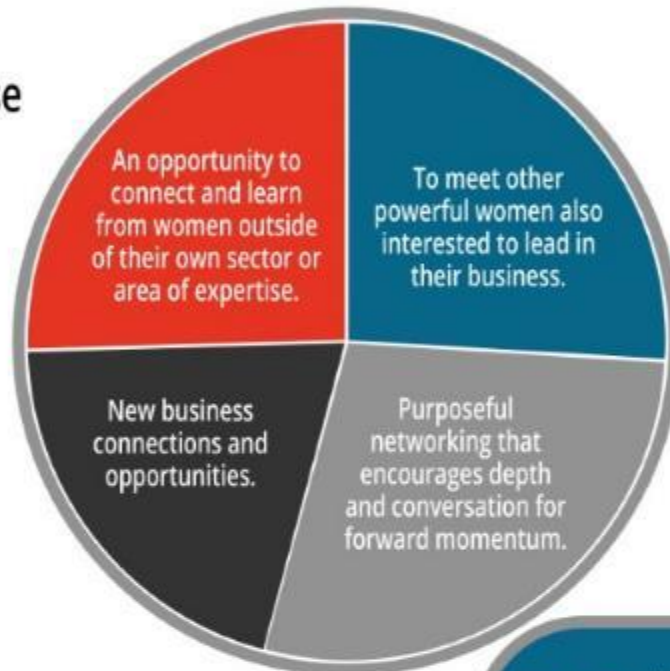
e

An opportunity to connect and learn from women outside of their own sector or area of expertise.

To meet other powerful women also interested to lead in their business.

New business connections and opportunities.

Purposeful networking that encourages depth and conversation for forward momentum.